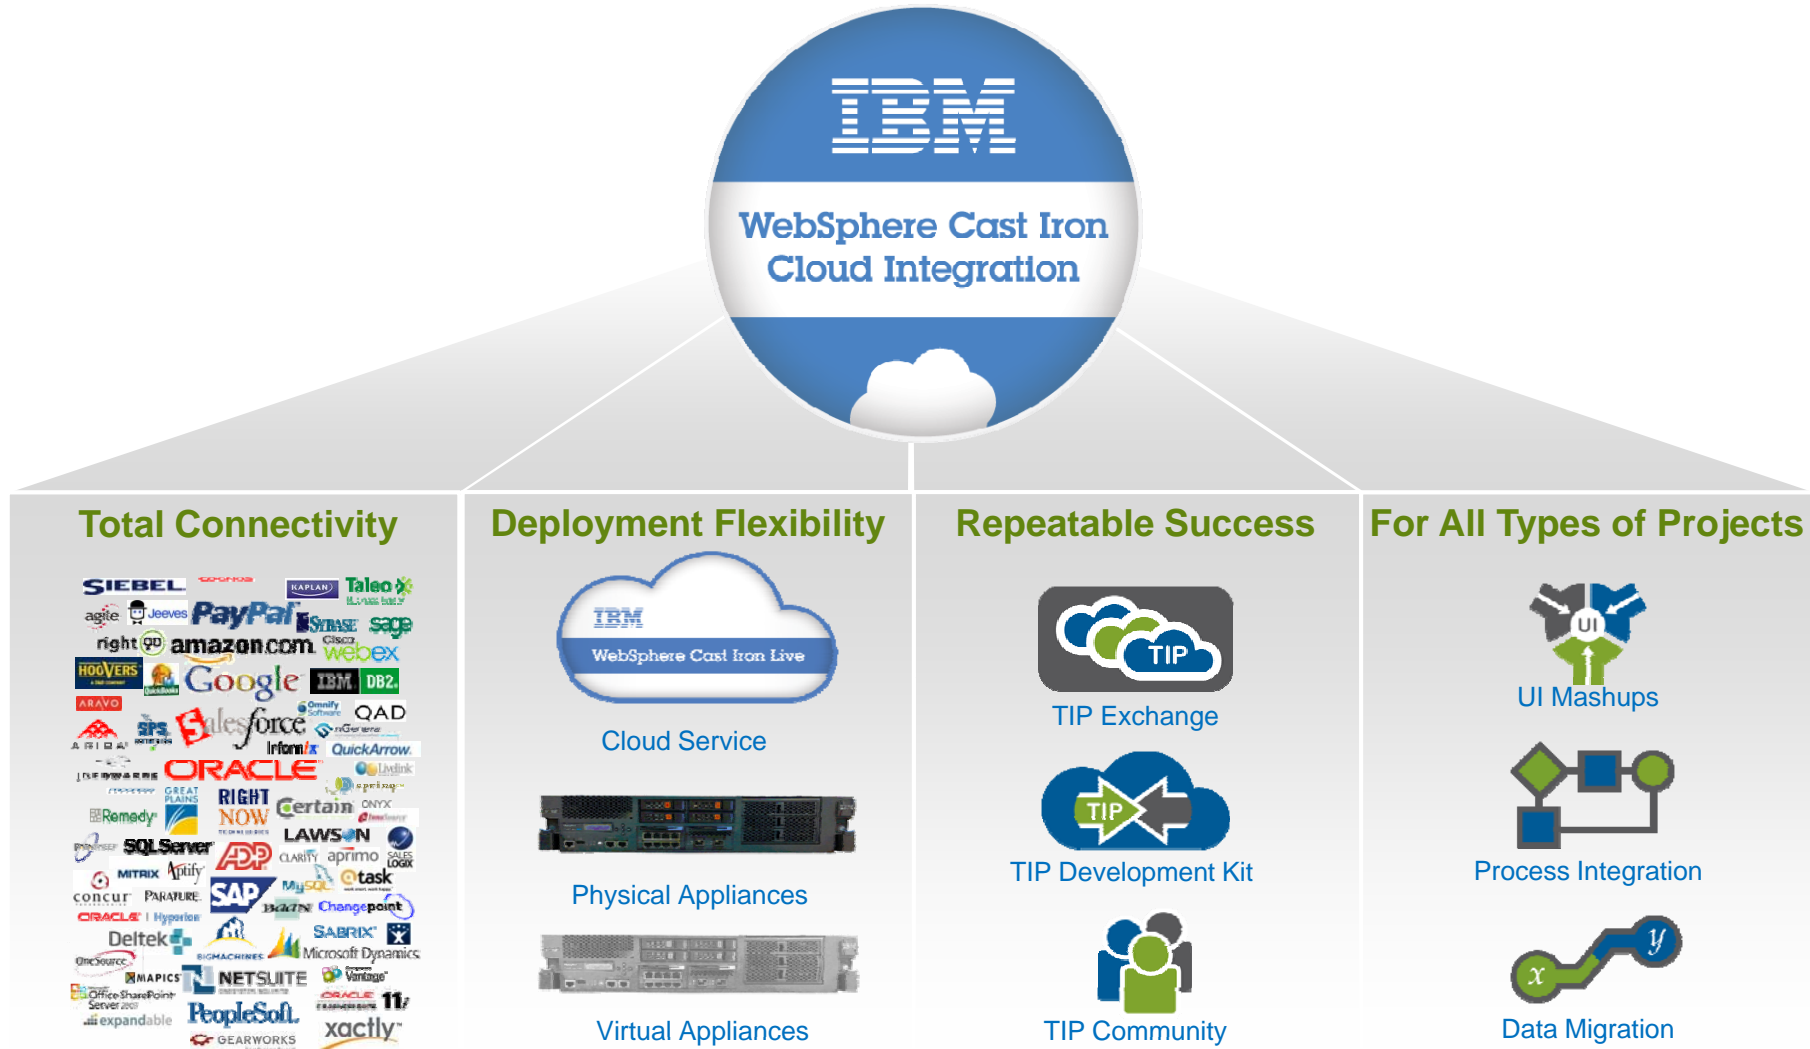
IBM

WebSphere Cast Iron Cloud Integration

Total Connectivity

SIEBEL
KAPLAN
Taleo
agile
Jeeves
PayPal
SYBASE
sage
right
amazon.com
Cisco webex
HOOVERS
Google
IBM
DB2
ARAVO
salesforce
Omnify Software
QAD
ARIBA
sps
nGenera
Informix
QuickArrow
JD EDWARDS
ORACLE
Livelink
GREAT PLAINS
RIGHT NOW
Certain
ONYX
Remedy
LAWSON
SQL Server
ADP
CLARITY
aprimo
SALES LOGIX
MITRIX
Aptify
task
concur
PARATURE
SAP
MySQL
ORACLE
Hyperion
BAAN
Changepoint
Deltek
SABRIX
Microsoft Dynamics
OneSource
MAPICS
NETSUITE
Vantage
Office SharePoint Server 2007
ORACLE
11i
expandable
PeopleSoft
xactly
GEARWORKS

Deployment Flexibility

IBM
WebSphere Cast Iron Live

Cloud Service

Physical Appliances

Virtual Appliances

Repeatable Success

TIP

TIP Exchange

TIP

TIP Development Kit

TIP Community

For All Types of Projects

UI

UI Mashups

Process Integration

$x$
$y$

Data Migration